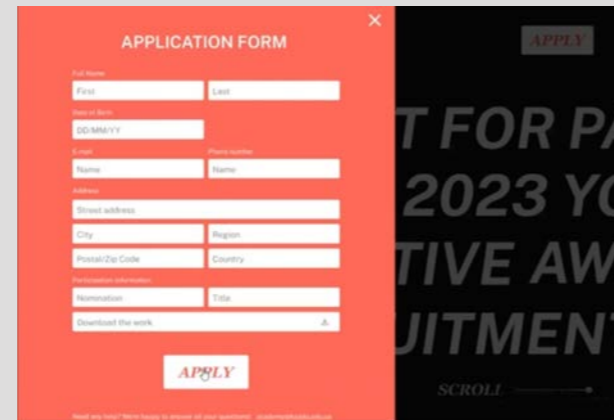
×
APPLICATION FORM

Full Name
First
Last

Date of Birth
DD/MM/YY

E-mail
Name
Phone number
Name

Address
Street address
City
Region
Postal/Zip Code
Country

Participation information
Nomination
Title
Download the work

APPLY

Need any help? We're happy to answer all your questions! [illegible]

APPLY

T FOR PA
2023 YO
TIVE AW
UITMENT

SCROLL